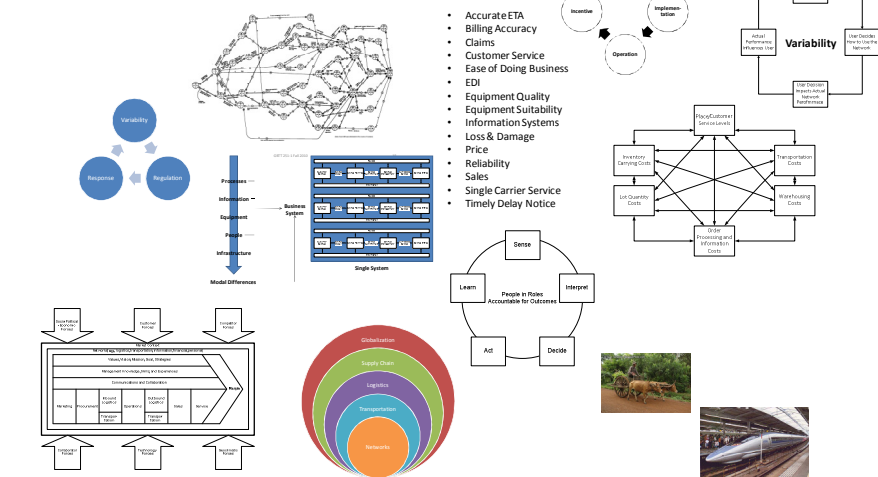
Variability

Response

Regulation

Processes

Information

Equipment

People

Infrastructure

Modal Differences

Business System

Single System

- Accurate ETA
- Billing Accuracy
- Claims
- Customer Service
- Ease of Doing Business
- EDI
- Equipment Quality
- Equipment Suitability
- Information Systems
- Loss & Damage
- Price
- Reliability
- Sales
- Single Carrier Service
- Timely Delay Notice

Incentive

Implementation

Operation

Actual Performance Influences User

Variability

User Decides How to Use the Network

User Decision Impacts Actual Network Performance

Place/Customer Service Levels

Inventory Carrying Costs

Transportation Costs

Lot Quantity Costs

Warehousing Costs

Order Processing and Information Costs

Sense

Learn

Interpret

People in Roles Accountable for Outcomes

Act

Decide

Globalization

Supply Chain

Logistics

Transportation

Networks

Values, Vision, Mission, Goals, Strategies

Management Knowledge, Skills and Experiences

Communications and Collaboration

Results

Marketing

Procurement

Inbound Logistics

Operations

Outbound Logistics

Sales

Service

Transportation

Transportation

Technology Forces

Competitor Forces